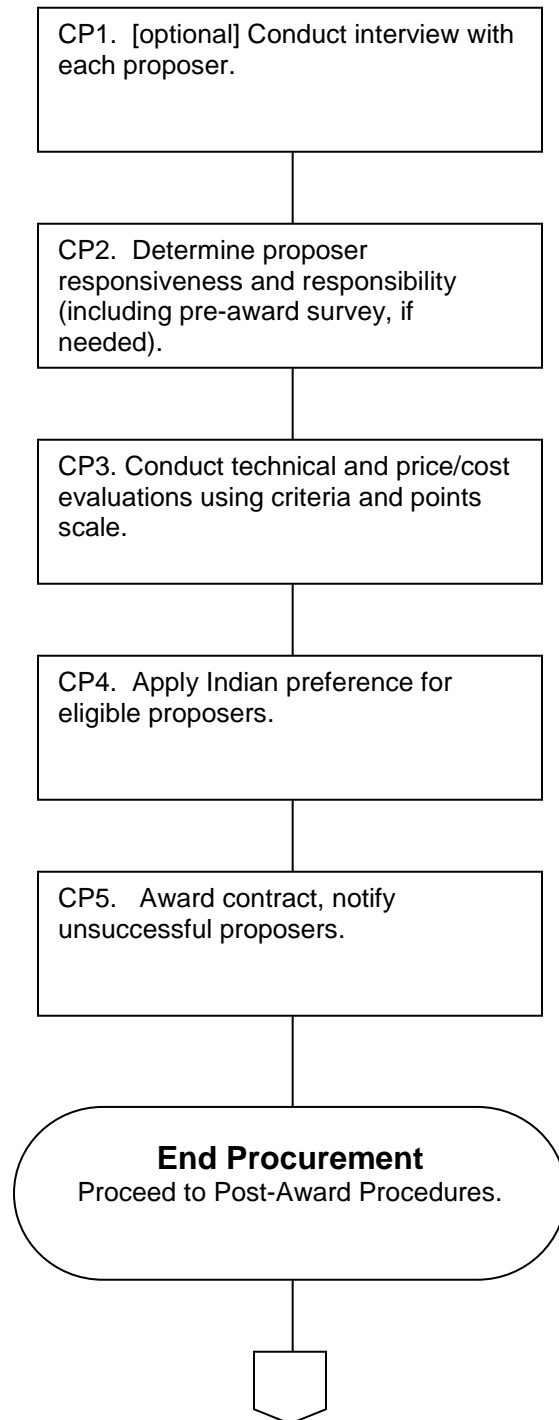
CP1. [optional] Conduct interview with each proposer.

CP2. Determine proposer responsiveness and responsibility (including pre-award survey, if needed).

CP3. Conduct technical and price/cost evaluations using criteria and points scale.

CP4. Apply Indian preference for eligible proposers.

CP5. Award contract, notify unsuccessful proposers.

**End Procurement**
Proceed to Post-Award Procedures.